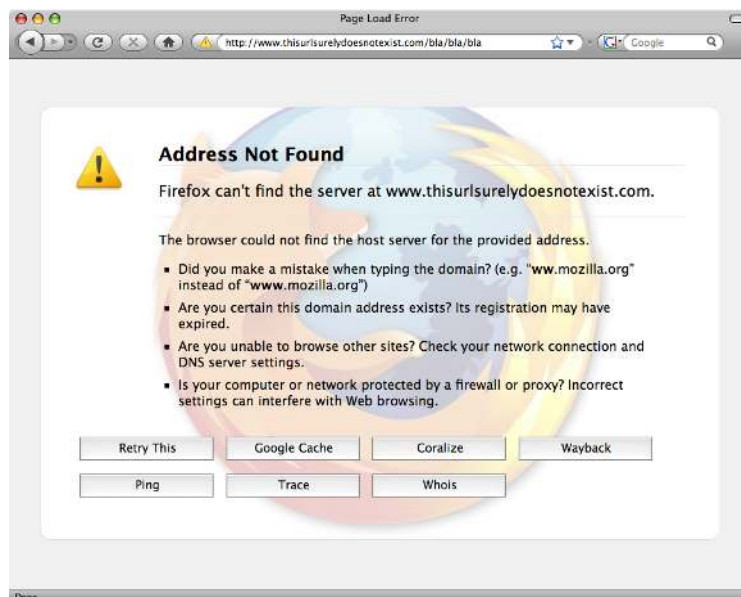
Page Load Error

http://www.thisurlsurelydoesnotexist.com/bla/bla/bla

Google

Address Not Found

Firefox can't find the server at www.thisurlsurelydoesnotexist.com.

The browser could not find the host server for the provided address.

- Did you make a mistake when typing the domain? (e.g. "ww.mozilla.org" instead of "www.mozilla.org")
- Are you certain this domain address exists? Its registration may have expired.
- Are you unable to browse other sites? Check your network connection and DNS server settings.
- Is your computer or network protected by a firewall or proxy? Incorrect settings can interfere with Web browsing.

Retry This | Google Cache | Coralize | Wayback

Ping | Trace | Whois

Done